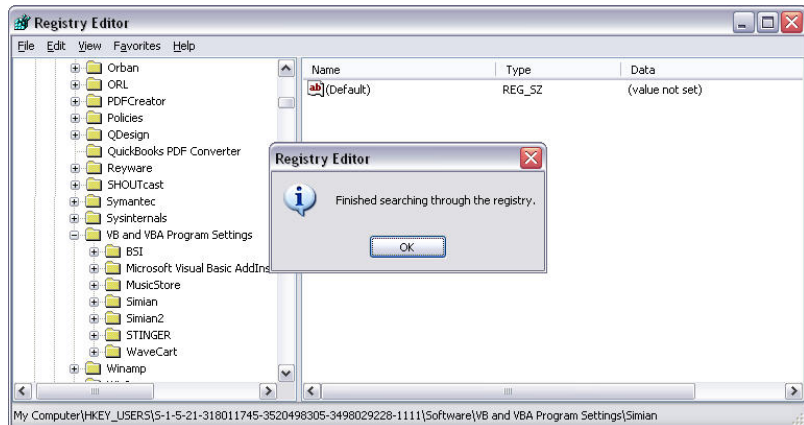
Registry Editor

File Edit View Favorites Help

Orban
ORL
PDFCreator
Policies
QDesign
QuickBooks PDF Converter
Reyware
SHOUTcast
Symantec
Sysinternals
VB and VBA Program Settings
BSI
Microsoft Visual Basic AddIns
MusicStore
Simian
Simian2
STINGER
WaveCart
Winamp

| Name | Type | Data |
|---|---|---|
| ab (Default) | REG_SZ | (value not set) |

Registry Editor

Finished searching through the registry.

OK

My Computer\HKEY_USERS\S-1-5-21-318011745-3520498305-3498029228-1111\Software\VB and VBA Program Settings\Simian